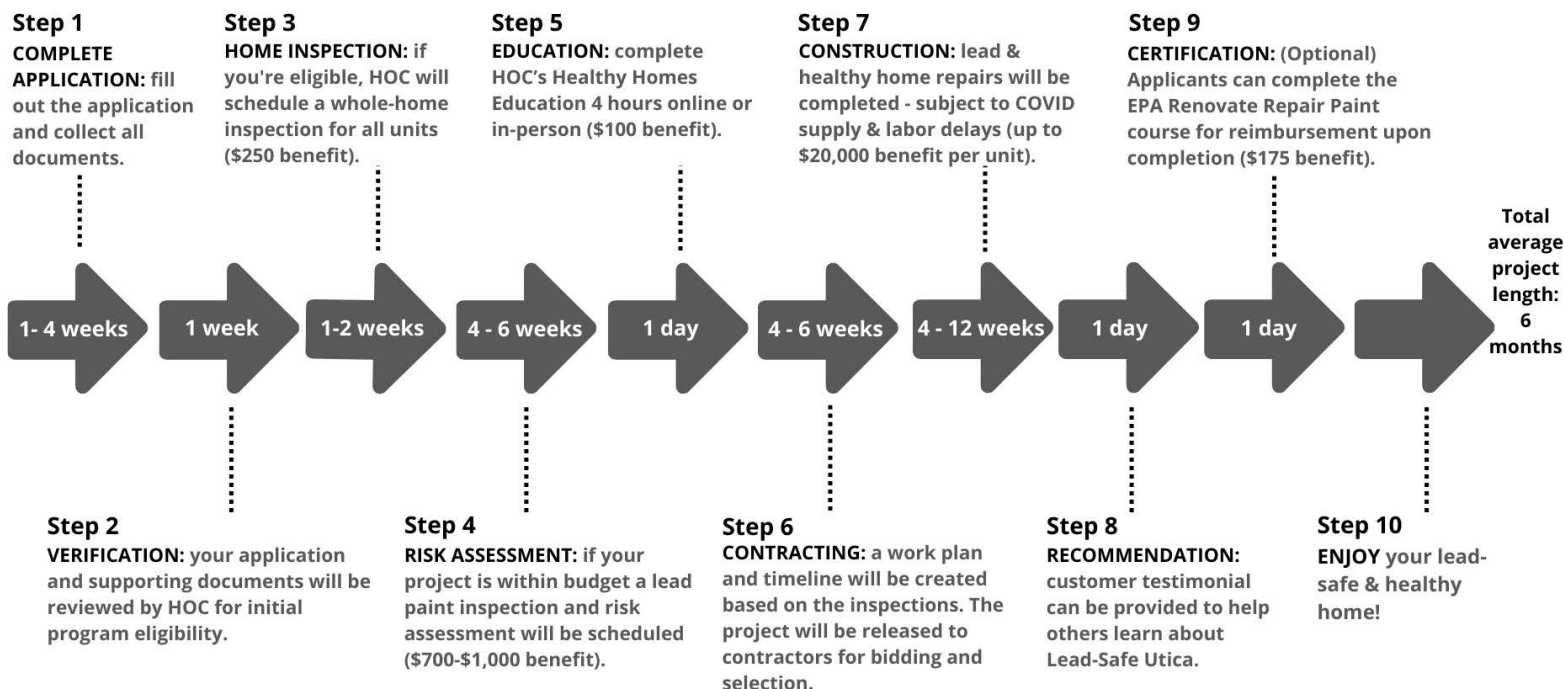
Step 1
COMPLETE APPLICATION: fill out the application and collect all documents.

Step 3
HOME INSPECTION: if you're eligible, HOC will schedule a whole-home inspection for all units ($250 benefit).

Step 5
EDUCATION: complete HOC's Healthy Homes Education 4 hours online or in-person ($100 benefit).

Step 7
CONSTRUCTION: lead & healthy home repairs will be completed - subject to COVID supply & labor delays (up to $20,000 benefit per unit).

Step 9
CERTIFICATION: (Optional) Applicants can complete the EPA Renovate Repair Paint course for reimbursement upon completion ($175 benefit).

1- 4 weeks

1 week

1-2 weeks

4 - 6 weeks

1 day

4 - 6 weeks

4 - 12 weeks

1 day

1 day

Total average project length: 6 months

Step 2
VERIFICATION: your application and supporting documents will be reviewed by HOC for initial program eligibility.

Step 4
RISK ASSESSMENT: if your project is within budget a lead paint inspection and risk assessment will be scheduled ($700-$1,000 benefit).

Step 6
CONTRACTING: a work plan and timeline will be created based on the inspections. The project will be released to contractors for bidding and selection.

Step 8
RECOMMENDATION: customer testimonial can be provided to help others learn about Lead-Safe Utica.

Step 10
ENJOY your lead-safe & healthy home!